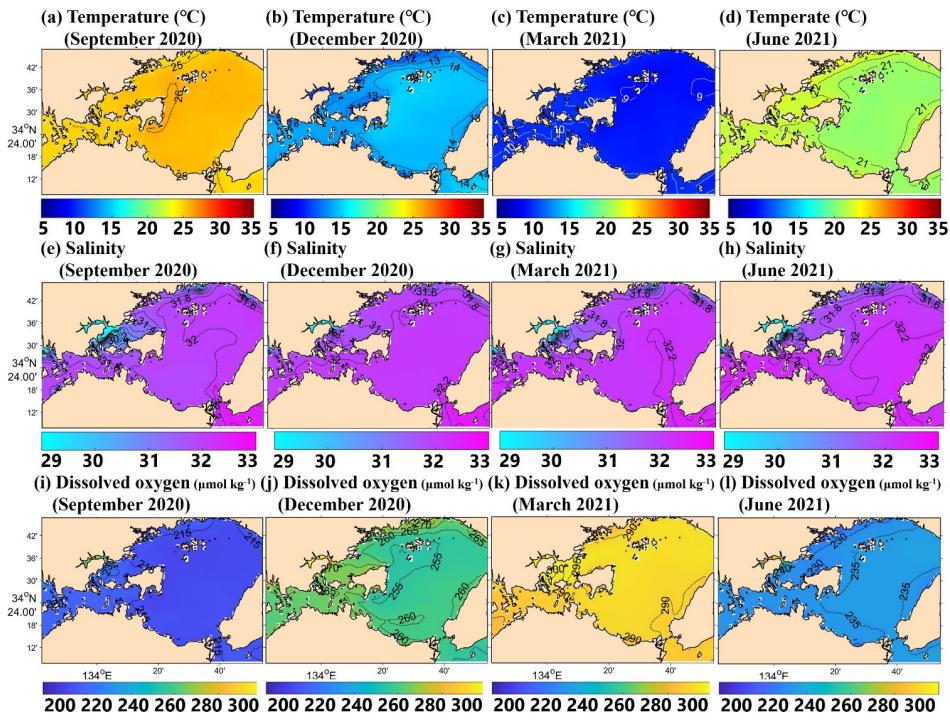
(a) Temperature (°C) (September 2020)

42'
36'
30'
34°N 24.00'
18'
12'

25
25
25

5 10 15 20 25 30 35

(b) Temperature (°C) (December 2020)

12
13
14
13
14
14

5 10 15 20 25 30 35

(c) Temperature (°C) (March 2021)

9
10
9
10
10

5 10 15 20 25 30 35

(d) Temperate (°C) (June 2021)

21
21
21
21

5 10 15 20 25 30 35

(e) Salinity (September 2020)

42'
36'
30'
34°N 24.00'
18'
12'

31.8
31.6
32

29 30 31 32 33

(f) Salinity (December 2020)

31.8
32
32.2

29 30 31 32 33

(g) Salinity (March 2021)

31.8
31.8
32
32.2

29 30 31 32 33

(h) Salinity (June 2021)

31.8
31.6
32
32.2

29 30 31 32 33

(i) Dissolved oxygen (μmol kg⁻¹) (September 2020)

42'
36'
30'
34°N 24.00'
18'
12'

215
215

134°E 20' 40'

200 220 240 260 280 300

(j) Dissolved oxygen (μmol kg⁻¹) (December 2020)

270
265
260
255
250
260

134°E 20' 40'

200 220 240 260 280 300

(k) Dissolved oxygen (μmol kg⁻¹) (March 2021)

295
300
290
290

134°E 20' 40'

200 220 240 260 280 300

(l) Dissolved oxygen (μmol kg⁻¹) (June 2021)

230
235
235
235

134°E 20' 40'

200 220 240 260 280 300